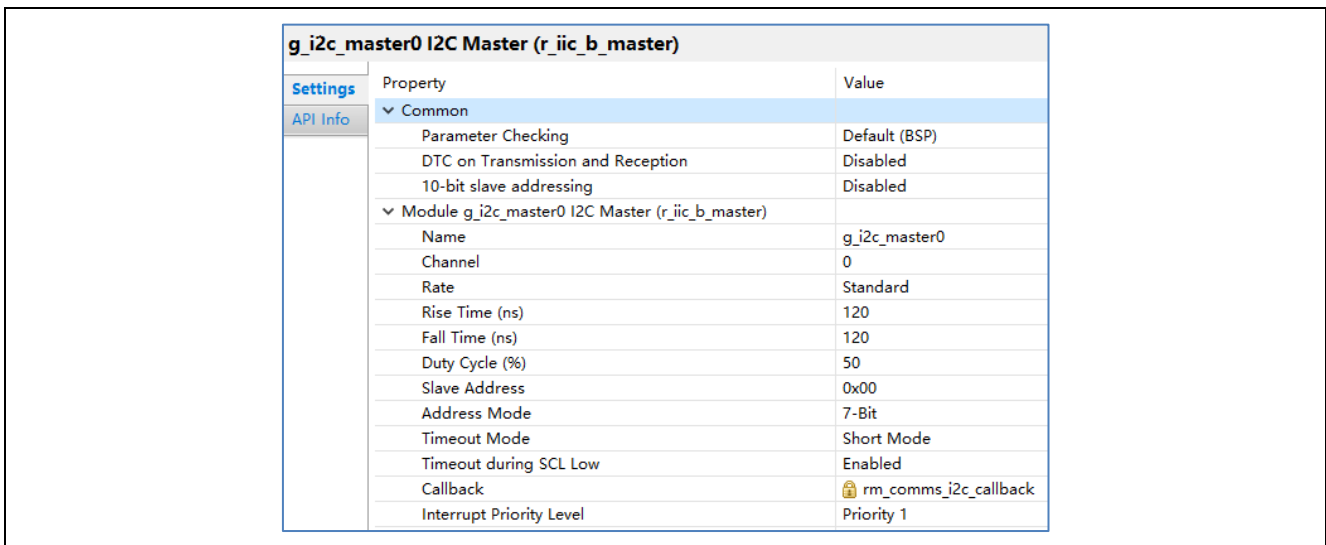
g_i2c_master0 I2C Master (r_iic_b_master)

Settings
API Info

| Property | Value |
|---|---|
| Common | |
| Parameter Checking | Default (BSP) |
| DTC on Transmission and Reception | Disabled |
| 10-bit slave addressing | Disabled |
| Module g_i2c_master0 I2C Master (r_iic_b_master) | |
| Name | g_i2c_master0 |
| Channel | 0 |
| Rate | Standard |
| Rise Time (ns) | 120 |
| Fall Time (ns) | 120 |
| Duty Cycle (%) | 50 |
| Slave Address | 0x00 |
| Address Mode | 7-Bit |
| Timeout Mode | Short Mode |
| Timeout during SCL Low | Enabled |
| Callback | rm_comms_i2c_callback |
| Interrupt Priority Level | Priority 1 |